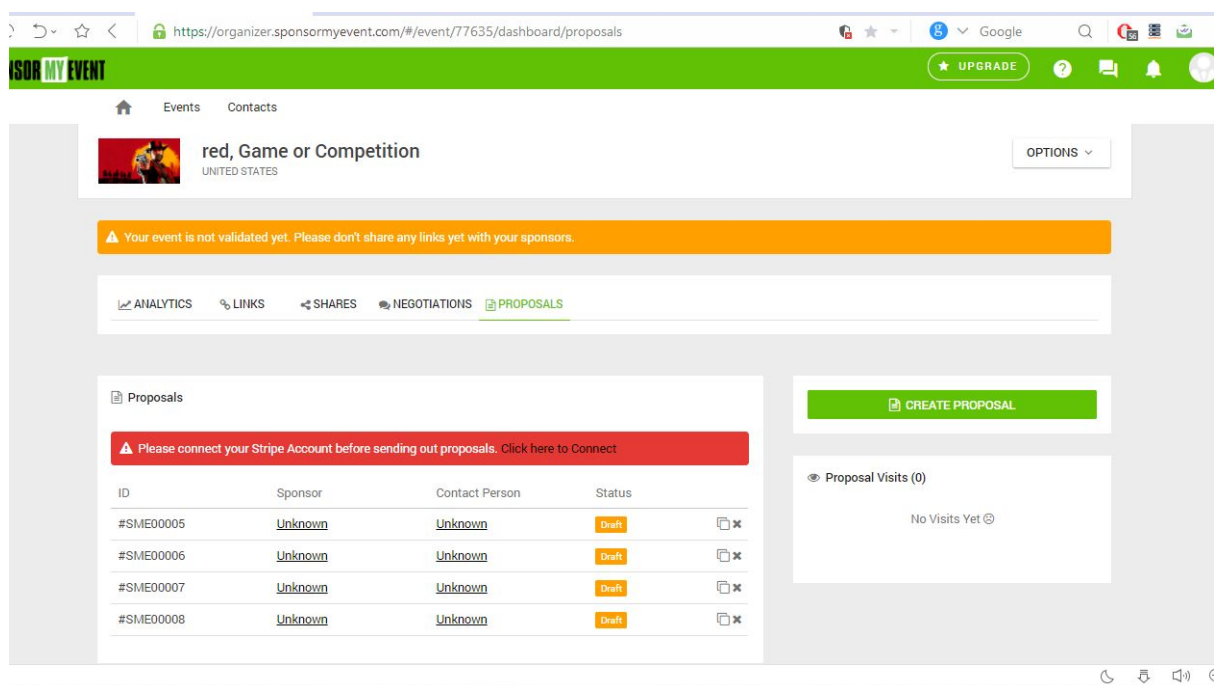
https://organizer.sponsormyevent.com/#/event/77635/dashboard/proposals

Google

NSOR MY EVENT

UPGRADE

Events Contacts

red, Game or Competition
UNITED STATES

OPTIONS

Your event is not validated yet. Please don't share any links yet with your sponsors.

ANALYTICS LINKS SHARES NEGOTIATIONS PROPOSALS

Proposals

Please connect your Stripe Account before sending out proposals. Click here to Connect

| ID | Sponsor | Contact Person | Status |
|---|---|---|---|
| #SME00005 | Unknown | Unknown | Draft |
| #SME00006 | Unknown | Unknown | Draft |
| #SME00007 | Unknown | Unknown | Draft |
| #SME00008 | Unknown | Unknown | Draft |

CREATE PROPOSAL

Proposal Visits (0)

No Visits Yet ☹